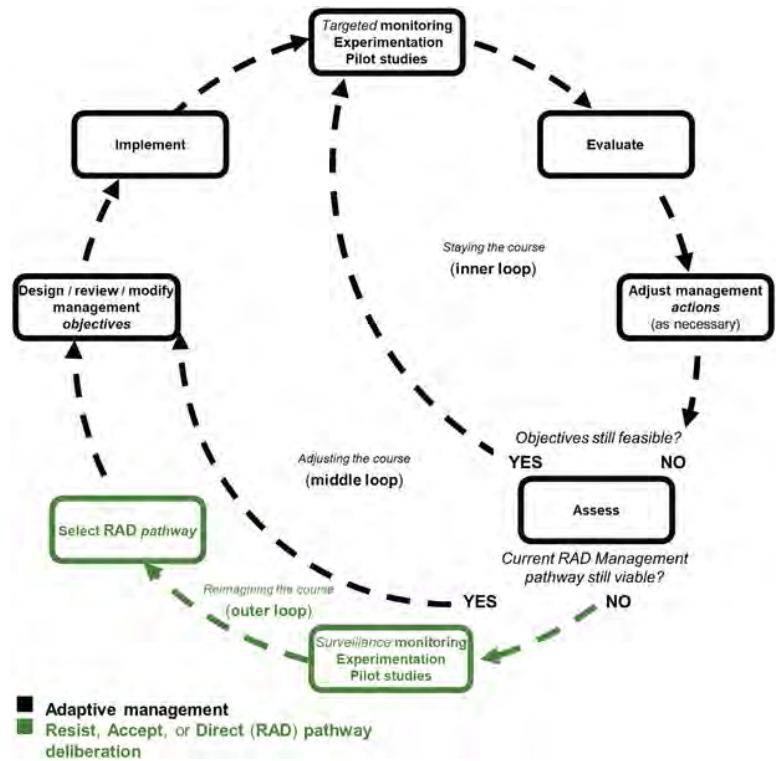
Targeted monitoring
Experimentation
Pilot studies

Evaluate

Adjust management actions
(as necessary)

Objectives still feasible?

YES
NO

Assess

Current RAD Management pathway still viable?

YES
NO

Surveillance monitoring
Experimentation
Pilot studies

Select RAD pathway

Design / review / modify management objectives

Implement

Staying the course
(inner loop)

Adjusting the course
(middle loop)

Reimagining the course
(outer loop)

Adaptive management
Resist, Accept, or Direct (RAD) pathway deliberation